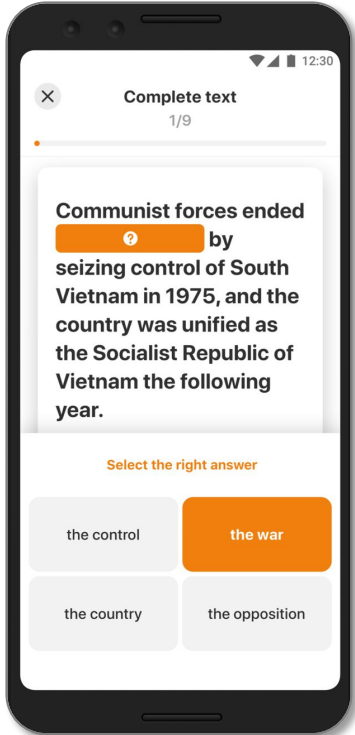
12:30

Complete text
1/9

Communist forces ended ? by seizing control of South Vietnam in 1975, and the country was unified as the Socialist Republic of Vietnam the following year.

Select the right answer

the control
the war
the country
the opposition